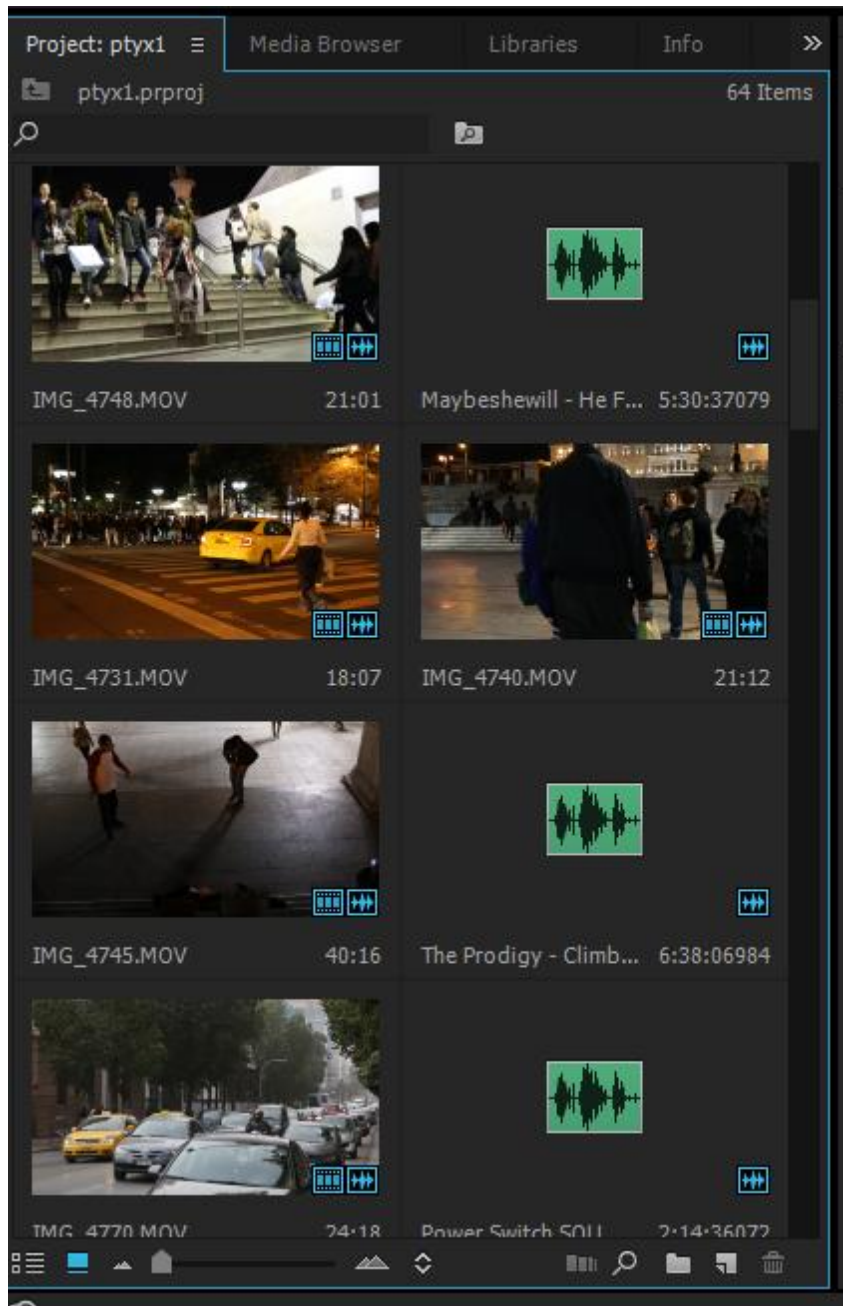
Project: ptyx1 ≡ Media Browser Libraries Info »

ptyx1.prproj 64 Items

IMG_4748.MOV 21:01
Maybeshewill - He F... 5:30:37079

IMG_4731.MOV 18:07
IMG_4740.MOV 21:12

IMG_4745.MOV 40:16
The Prodigy - Climb... 6:38:06984

IMG_4770.MOV 24:18
Power Switch SOU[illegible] 2:14:36072